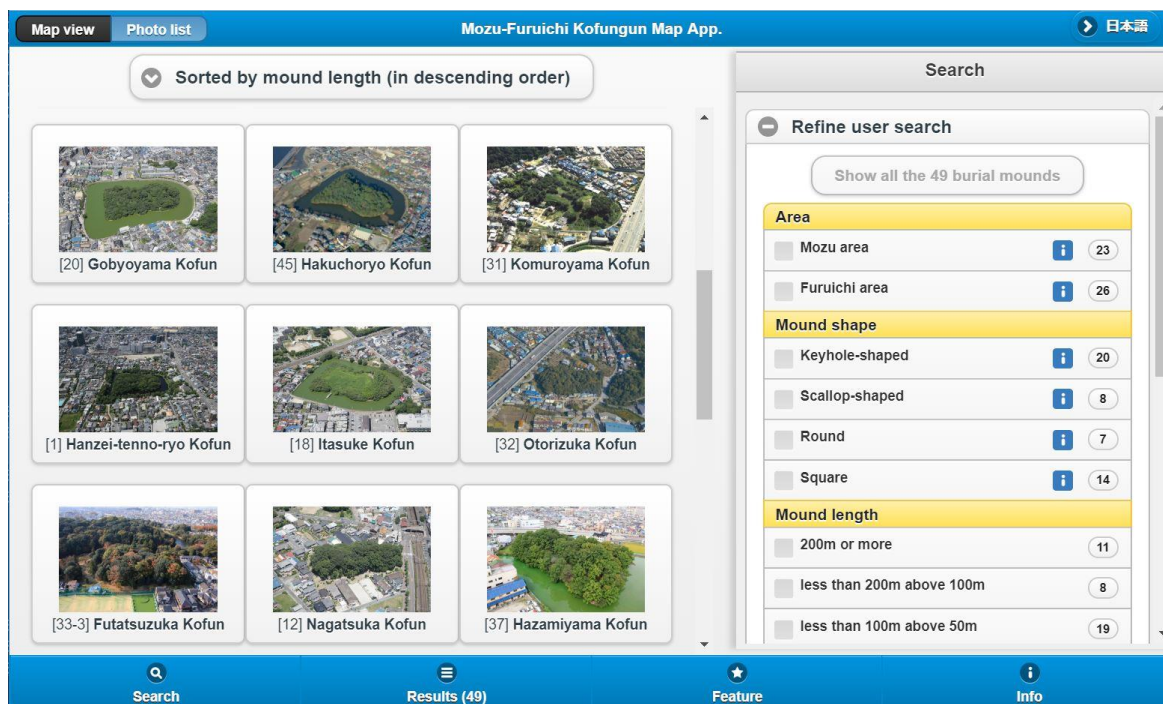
Map view Photo list

Mozu-Furuichi Kofungun Map App.

日本語

Sorted by mound length (in descending order)

[20] Gobyoyama Kofun
[45] Hakuchoryo Kofun
[31] Komuroyama Kofun
[1] Hanzei-tenno-ryo Kofun
[18] Itasuke Kofun
[32] Otorizuka Kofun
[33-3] Futatsuzuka Kofun
[12] Nagatsuka Kofun
[37] Hazamiyama Kofun

Search

Refine user search

Show all the 49 burial mounds

Area
Mozu area 23
Furuichi area 26

Mound shape
Keyhole-shaped 20
Scallop-shaped 8
Round 7
Square 14

Mound length
200m or more 11
less than 200m above 100m 8
less than 100m above 50m 19

Search
Results (49)
Feature
Info